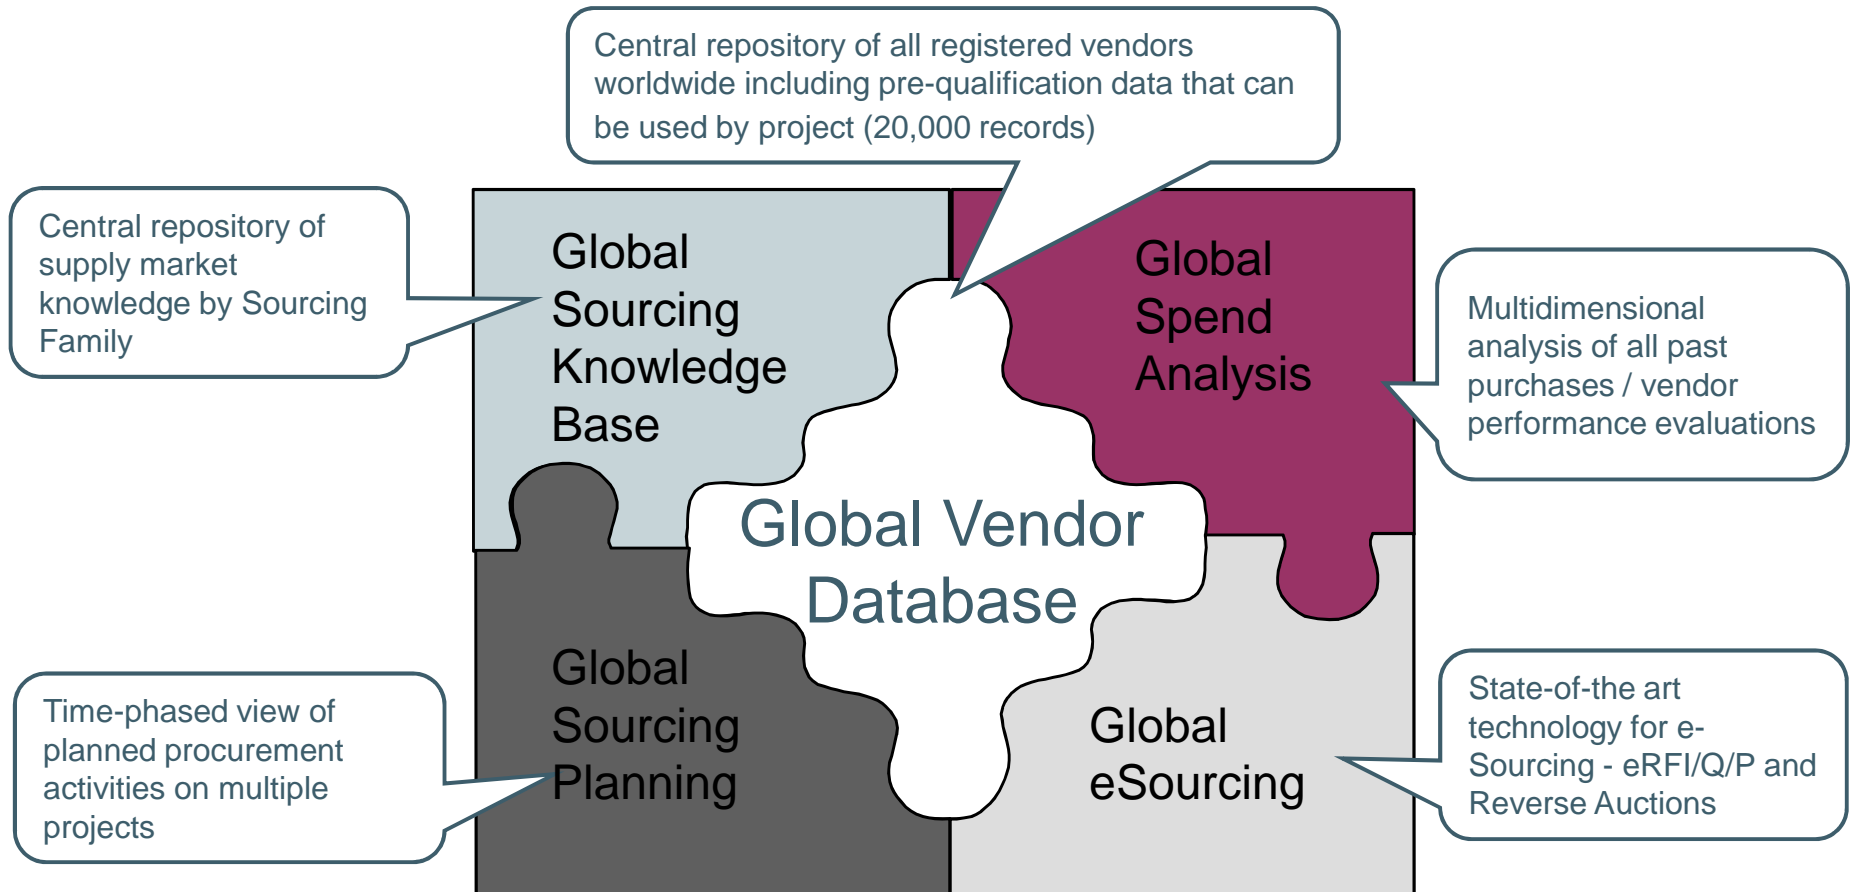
Central repository of all registered vendors worldwide including pre-qualification data that can be used by project (20,000 records)

Central repository of supply market knowledge by Sourcing Family

Global Sourcing Knowledge Base

Global Spend Analysis

Multidimensional analysis of all past purchases / vendor performance evaluations

Global Vendor Database

Global Sourcing Planning

Time-phased view of planned procurement activities on multiple projects

Global eSourcing

State-of-the art technology for e-Sourcing - eRFI/Q/P and Reverse Auctions